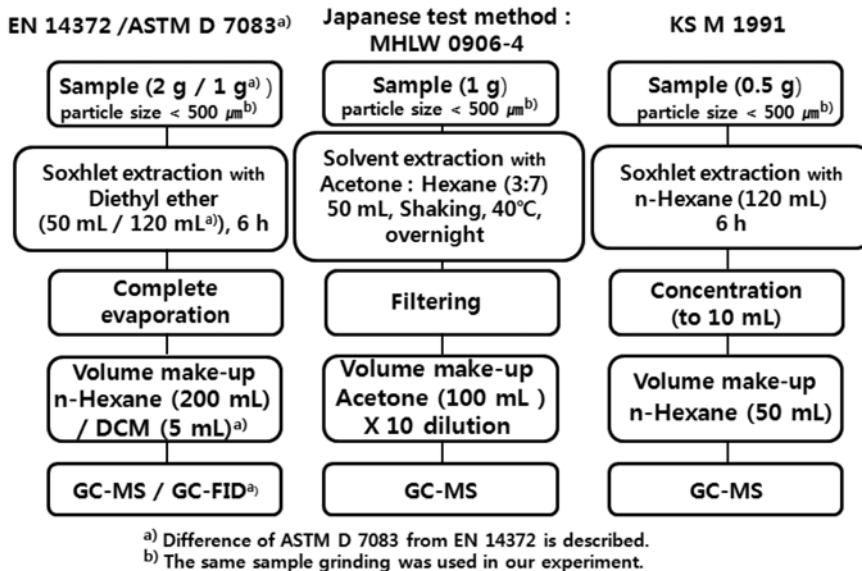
EN 14372 /ASTM D 7083$^{a)}$

Sample (2 g / 1 g$^{a)}$) particle size < 500 $\mu m^{b)}$

Soxhlet extraction with Diethyl ether (50 mL / 120 mL$^{a)}$), 6 h

Complete evaporation

Volume make-up n-Hexane (200 mL) / DCM (5 mL)$^{a)}$

GC-MS / GC-FID$^{a)}$

Japanese test method : MHLW 0906-4

Sample (1 g) particle size < 500 $\mu m^{b)}$

Solvent extraction with Acetone : Hexane (3:7) 50 mL, Shaking, 40℃, overnight

Filtering

Volume make-up Acetone (100 mL ) X 10 dilution

GC-MS

KS M 1991

Sample (0.5 g) particle size < 500 $\mu m^{b)}$

Soxhlet extraction with n-Hexane (120 mL) 6 h

Concentration (to 10 mL)

Volume make-up n-Hexane (50 mL)

GC-MS

$^{a)}$ Difference of ASTM D 7083 from EN 14372 is described.
$^{b)}$ The same sample grinding was used in our experiment.